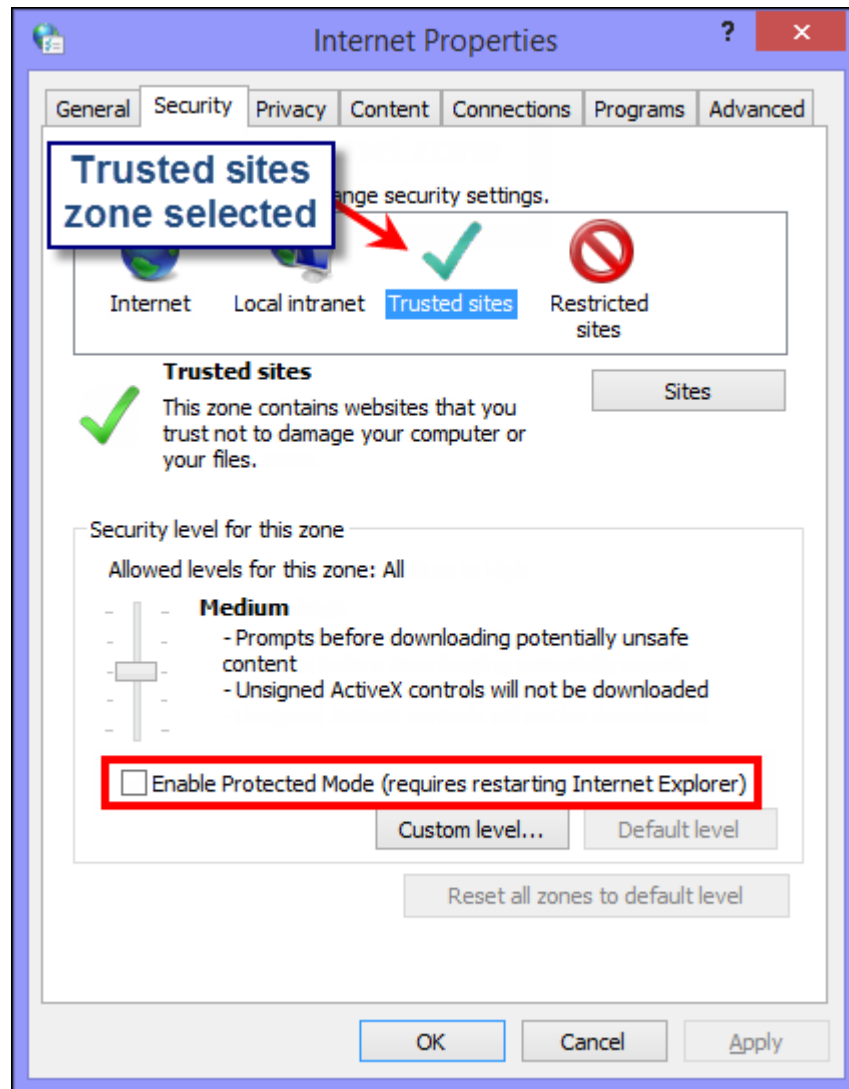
Internet Properties

?

General | Security | Privacy | Content | Connections | Programs | Advanced

Trusted sites zone selected

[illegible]ange security settings.

Internet
Local intranet
Trusted sites
Restricted sites

Trusted sites
This zone contains websites that you trust not to damage your computer or your files.

Sites

Security level for this zone
Allowed levels for this zone: All

Medium
- Prompts before downloading potentially unsafe content
- Unsigned ActiveX controls will not be downloaded

Enable Protected Mode (requires restarting Internet Explorer)

Custom level...
Default level

Reset all zones to default level

OK
Cancel
Apply